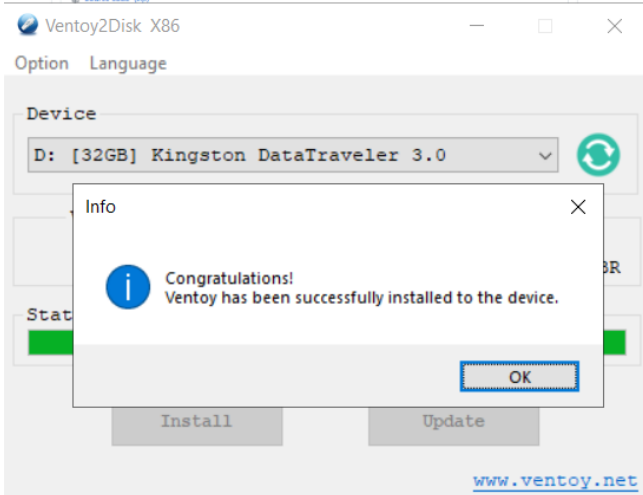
Ventoy2Disk X86

Option Language

Device

D: [32GB] Kingston DataTraveler 3.0

Info

Congratulations!
Ventoy has been successfully installed to the device.

OK

BR

Stat

Install

Update

www.ventoy.net